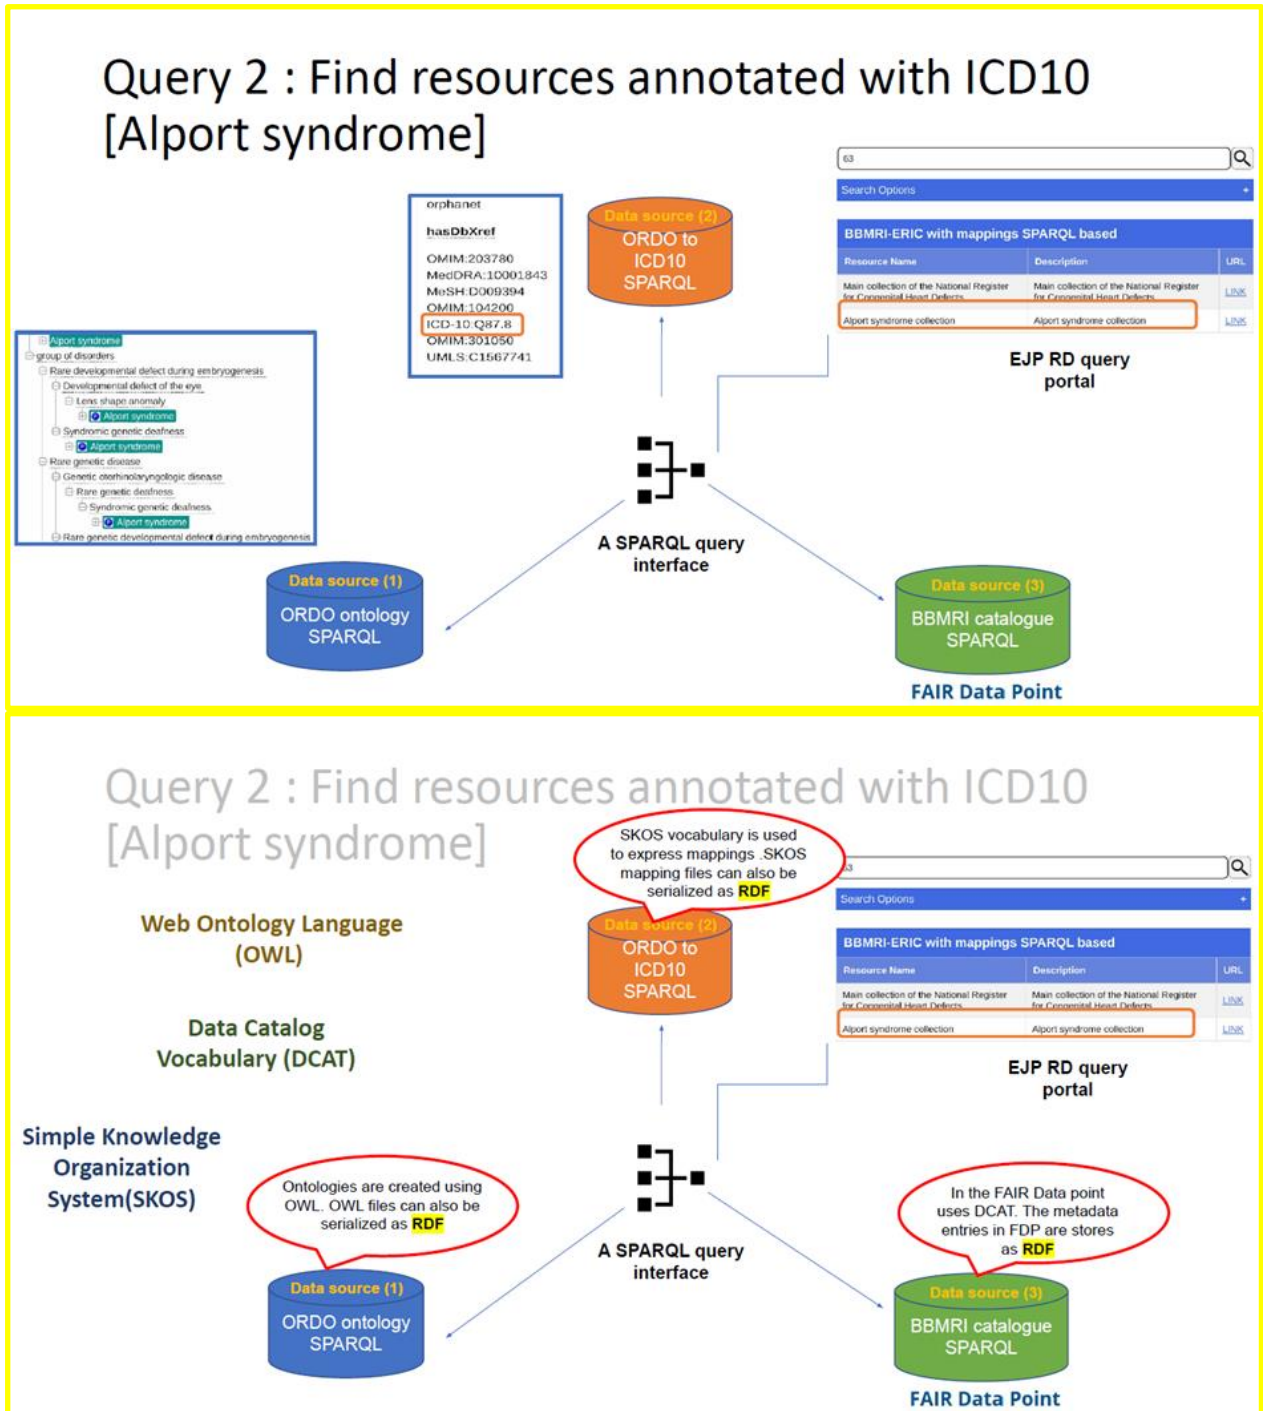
Query 2 : Find resources annotated with ICD10 [Alport syndrome]

63

Search Options

BBMRI-ERIC with mappings SPARQL based

| Resource Name | Description | URL |
|---|---|---|
| Main collection of the National Register for Congenital Heart Defects | Main collection of the National Register for Congenital Heart Defects | LINK |
| Alport syndrome collection | Alport syndrome collection | LINK |

EJP RD query portal

orphanet

hasDbXref

OMIM:203780
MedDRA:10001843
MeSH:D009394
OMIM:104200
ICD-10:Q87.8
OMIM:301050
UMLS:C1567741

Data source (2)
ORDO to ICD10 SPARQL

Alport syndrome
group of disorders
Rare developmental defect during embryogenesis
Developmental defect of the eye
Lens shape anomaly
Alport syndrome
Syndromic genetic deafness
Alport syndrome
Rare genetic disease
Genetic otorhinolaryngologic disease
Rare genetic deafness
Syndromic genetic deafness
Alport syndrome
Rare genetic developmental defect during embryogenesis

A SPARQL query interface

Data source (1)
ORDO ontology SPARQL

Data source (3)
BBMRI catalogue SPARQL

FAIR Data Point

Query 2 : Find resources annotated with ICD10 [Alport syndrome]

SKOS vocabulary is used to express mappings .SKOS mapping files can also be serialized as RDF

63

Search Options

BBMRI-ERIC with mappings SPARQL based

| Resource Name | Description | URL |
|---|---|---|
| Main collection of the National Register for Congenital Heart Defects | Main collection of the National Register for Congenital Heart Defects | LINK |
| Alport syndrome collection | Alport syndrome collection | LINK |

Web Ontology Language (OWL)

Data source (2)
ORDO to ICD10 SPARQL

Data Catalog Vocabulary (DCAT)

EJP RD query portal

Simple Knowledge Organization System(SKOS)

Ontologies are created using OWL. OWL files can also be serialized as RDF

A SPARQL query interface

In the FAIR Data point uses DCAT. The metadata entries in FDP are stores as RDF

Data source (1)
ORDO ontology SPARQL

Data source (3)
BBMRI catalogue SPARQL

FAIR Data Point